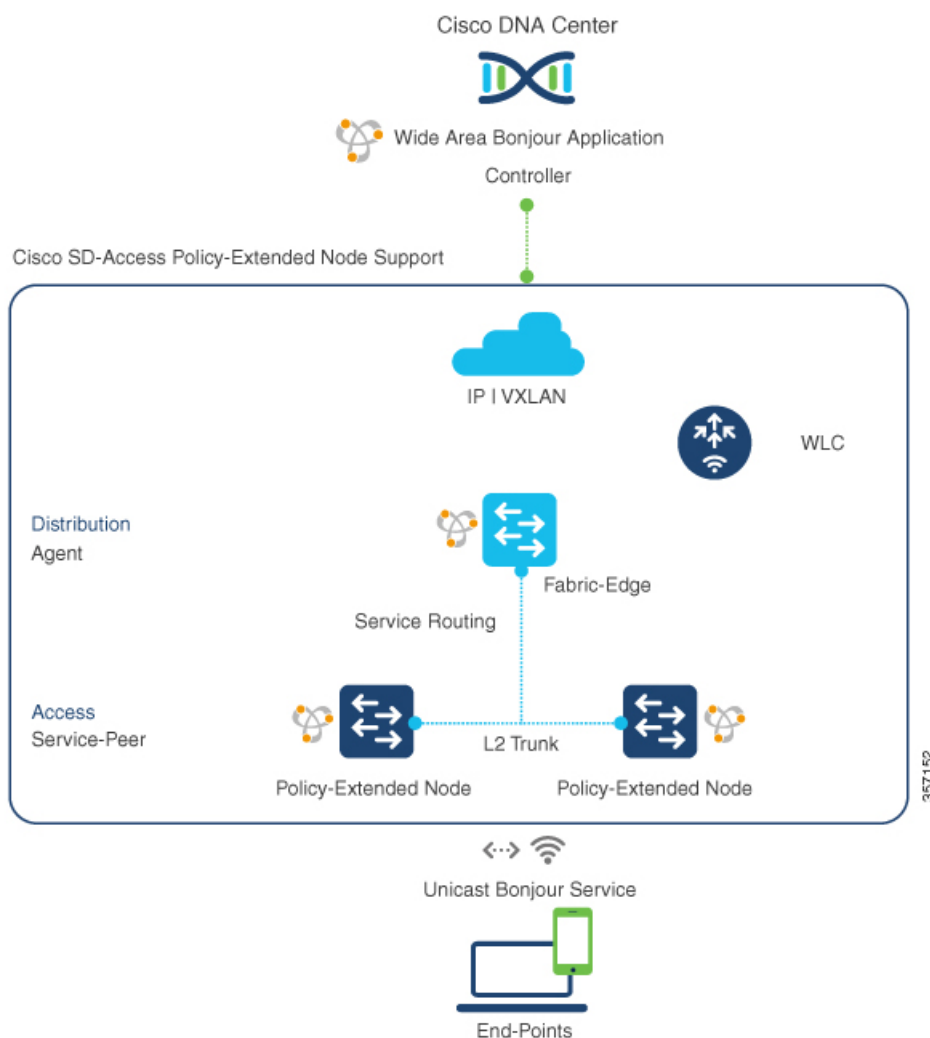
Cisco DNA Center

Wide Area Bonjour Application

Controller

Cisco SD-Access Policy-Extended Node Support

IP I VXLAN

WLC

Distribution
Agent

Fabric-Edge

Service Routing

Access
Service-Peer

L2 Trunk

Policy-Extended Node

Policy-Extended Node

357152

Unicast Bonjour Service

End-Points